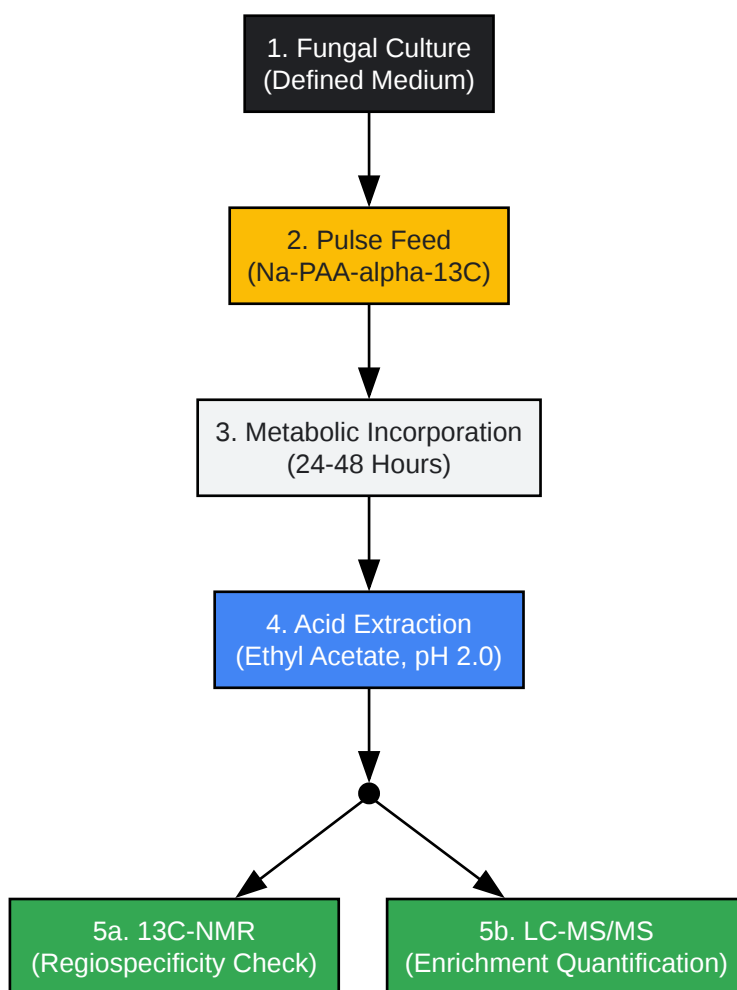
1. Fungal Culture
(Defined Medium)

2. Pulse Feed
(Na-PAA-alpha-13C)

3. Metabolic Incorporation
(24-48 Hours)

4. Acid Extraction
(Ethyl Acetate, pH 2.0)

5a. 13C-NMR
(Regiospecificity Check)

5b. LC-MS/MS
(Enrichment Quantification)